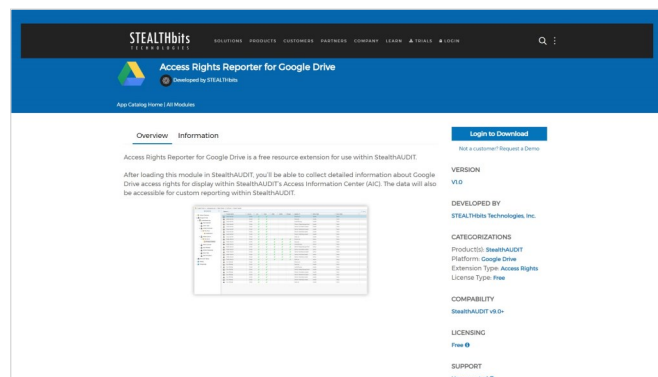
STEALTHbits
TECHNOLOGIES

SOLUTIONS PRODUCTS CUSTOMERS PARTNERS COMPANY LEARN TRIALS LOGIN

Access Rights Reporter for Google Drive

Developed by STEALTHbits

App Catalog Home | All Modules

Overview Information

Access Rights Reporter for Google Drive is a free resource extension for use within StealthAUDIT.

After loading this module in StealthAUDIT, you'll be able to collect detailed information about Google Drive access rights for display within StealthAUDIT's Access Information Center (AIC). The data will also be accessible for custom reporting within StealthAUDIT.

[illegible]

Login to Download

Not a customer? Request a Demo

VERSION

V1.0

DEVELOPED BY

STEALTHbits Technologies, Inc.

CATEGORIZATIONS

Product(s): StealthAUDIT
Platform: Google Drive
Extension Type: Access Rights
License Type: Free

COMPABILITY

StealthAUDIT v9.0+

LICENSING

Free

SUPPORT

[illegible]